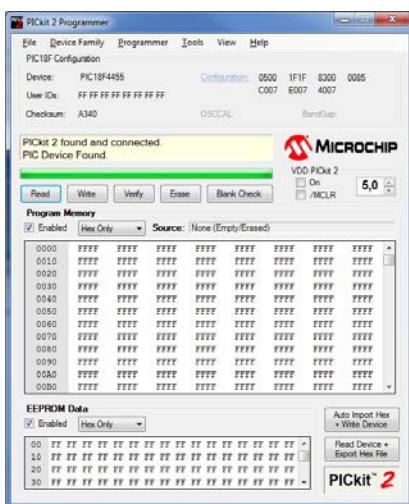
PICkit 2 Programmer

File Device Family Programmer Tools View Help

PIC18F Configuration

Device: PIC18F4455 Configuration: 0500 1F1F 8300 0085 C007 E007 4007

User IDs: FF FF FF FF FF FF FF FF

Checksum: A340 OSCCAL: BandGap:

PICkit 2 found and connected.
PIC Device Found.

MICROCHIP

VDD PICkit 2
On
/MCLR
5,0

Read Write Verify Erase Blank Check

Program Memory

Enabled Hex Only Source: None (Empty/Erased)

| | | | | | | | | |
|---|---|---|---|---|---|---|---|---|
| 0000 | FFFF | FFFF | FFFF | FFFF | FFFF | FFFF | FFFF | FFFF |
| 0010 | FFFF | FFFF | FFFF | FFFF | FFFF | FFFF | FFFF | FFFF |
| 0020 | FFFF | FFFF | FFFF | FFFF | FFFF | FFFF | FFFF | FFFF |
| 0030 | FFFF | FFFF | FFFF | FFFF | FFFF | FFFF | FFFF | FFFF |
| 0040 | FFFF | FFFF | FFFF | FFFF | FFFF | FFFF | FFFF | FFFF |
| 0050 | FFFF | FFFF | FFFF | FFFF | FFFF | FFFF | FFFF | FFFF |
| 0060 | FFFF | FFFF | FFFF | FFFF | FFFF | FFFF | FFFF | FFFF |
| 0070 | FFFF | FFFF | FFFF | FFFF | FFFF | FFFF | FFFF | FFFF |
| 0080 | FFFF | FFFF | FFFF | FFFF | FFFF | FFFF | FFFF | FFFF |
| 0090 | FFFF | FFFF | FFFF | FFFF | FFFF | FFFF | FFFF | FFFF |
| 00A0 | FFFF | FFFF | FFFF | FFFF | FFFF | FFFF | FFFF | FFFF |
| 00B0 | FFFF | FFFF | FFFF | FFFF | FFFF | FFFF | FFFF | FFFF |

EEPROM Data

Enabled Hex Only

00 FF FF FF FF FF FF FF FF FF FF FF FF FF FF FF FF
10 FF FF FF FF FF FF FF FF FF FF FF FF FF FF FF FF
20 FF FF FF FF FF FF FF FF FF FF FF FF FF FF FF FF
30 FF FF FF FF FF FF FF FF FF FF FF FF FF FF FF FF

Auto Import Hex + Write Device

Read Device + Export Hex File

PICkit 2